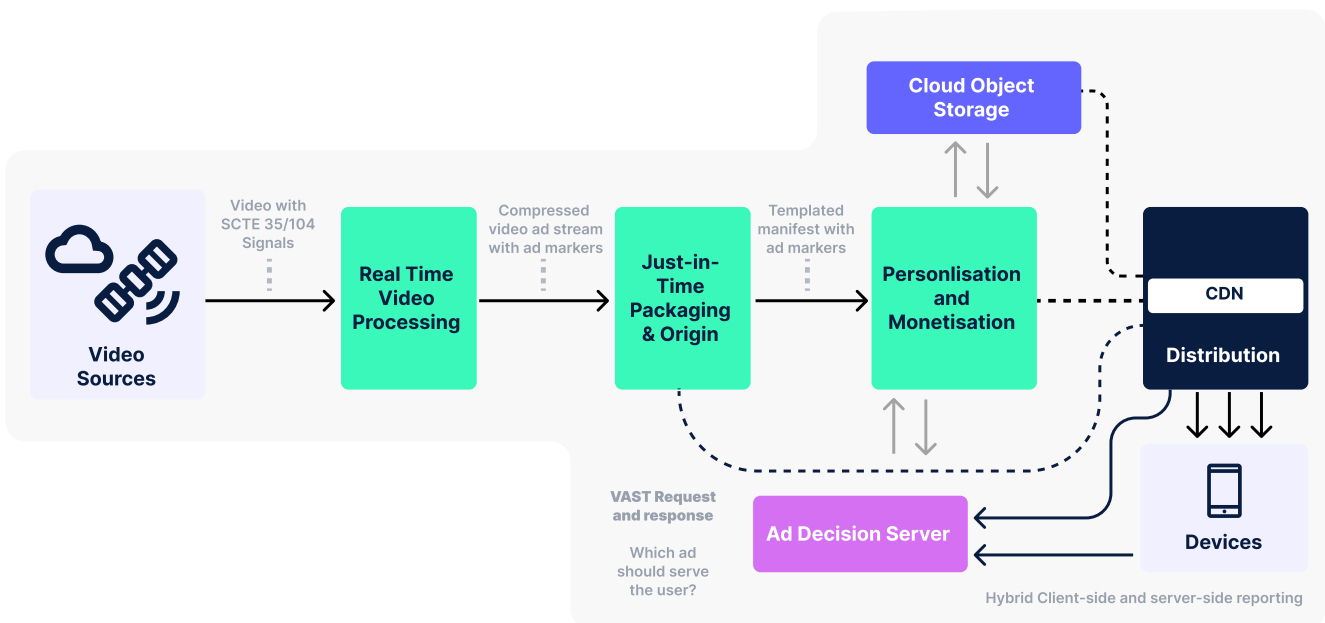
Cloud Object Storage

Video Sources

Video with SCTE 35/104 Signals

Real Time Video Processing

Compressed video ad stream with ad markers

Just-in-Time Packaging & Origin

Templated manifest with ad markers

Personlisation and Monetisation

CDN

Distribution

VAST Request and response

Which ad should serve the user?

Ad Decision Server

Devices

Hybrid Client-side and server-side reporting